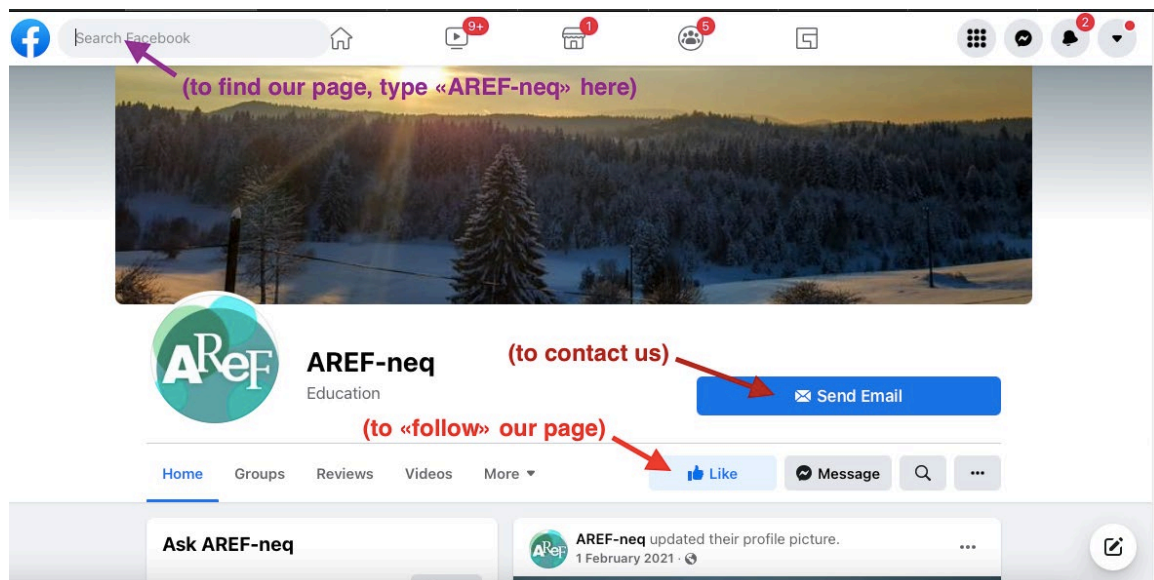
Search Facebook

9+

1

5

2

(to find our page, type «AREF-neq» here)

AReF

AREF-neq

Education

(to contact us)

Send Email

(to «follow» our page)

Home Groups Reviews Videos More

Like

Message

...

Ask AREF-neq

AReF

AREF-neq updated their profile picture.

1 February 2021 ·

...